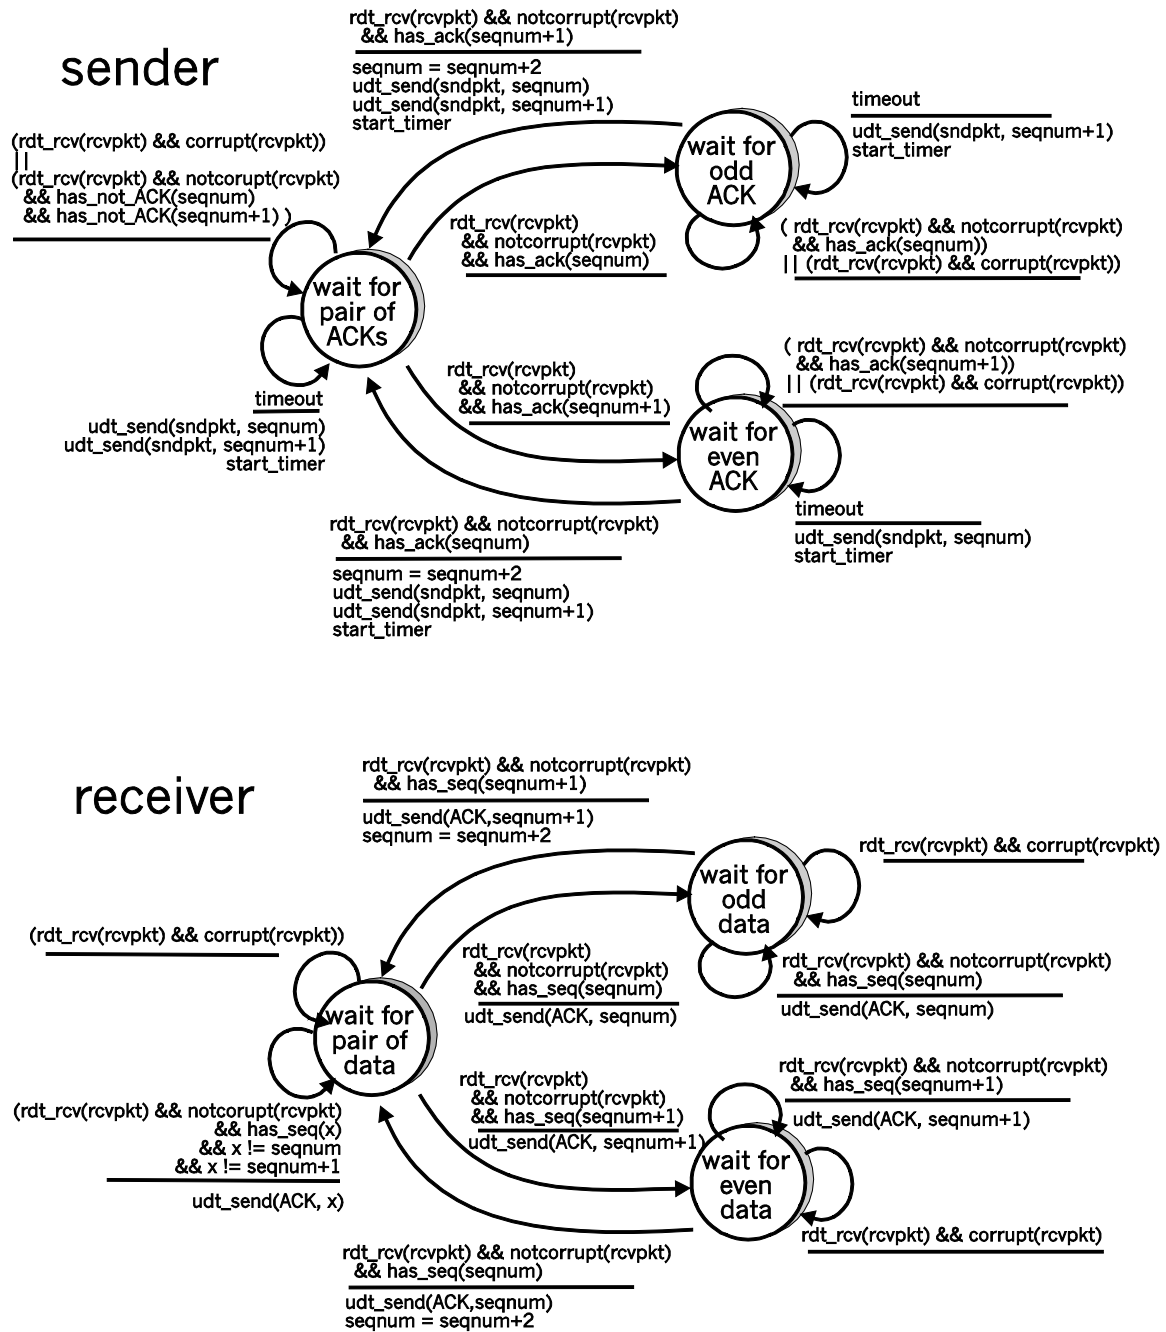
sender

rdt_rcv(rcvpkt) && notcorrupt(rcvpkt) && has_ack(seqnum+1)

seqnum = seqnum+2
udt_send(sndpkt, seqnum)
udt_send(sndpkt, seqnum+1)
start_timer

timeout

udt_send(sndpkt, seqnum+1)
start_timer

(rdt_rcv(rcvpkt) && corrupt(rcvpkt))
||
(rdt_rcv(rcvpkt) && notcorupt(rcvpkt)
&& has_not_ACK(seqnum)
&& has_not_ACK(seqnum+1) )

wait for odd ACK

rdt_rcv(rcvpkt)
&& notcorrupt(rcvpkt)
&& has_ack(seqnum)

( rdt_rcv(rcvpkt) && notcorrupt(rcvpkt)
&& has_ack(seqnum))
|| (rdt_rcv(rcvpkt) && corrupt(rcvpkt))

wait for pair of ACKs

( rdt_rcv(rcvpkt) && notcorrupt(rcvpkt)
&& has_ack(seqnum+1))
|| (rdt_rcv(rcvpkt) && corrupt(rcvpkt))

rdt_rcv(rcvpkt)
&& notcorrupt(rcvpkt)
&& has_ack(seqnum+1)

timeout

udt_send(sndpkt, seqnum)
udt_send(sndpkt, seqnum+1)
start_timer

wait for even ACK

timeout

udt_send(sndpkt, seqnum)
start_timer

rdt_rcv(rcvpkt) && notcorrupt(rcvpkt)
&& has_ack(seqnum)

seqnum = seqnum+2
udt_send(sndpkt, seqnum)
udt_send(sndpkt, seqnum+1)
start_timer

receiver

rdt_rcv(rcvpkt) && notcorrupt(rcvpkt)
&& has_seq(seqnum+1)

udt_send(ACK,seqnum+1)
seqnum = seqnum+2

rdt_rcv(rcvpkt) && corrupt(rcvpkt)

wait for odd data

(rdt_rcv(rcvpkt) && corrupt(rcvpkt))

rdt_rcv(rcvpkt)
&& notcorrupt(rcvpkt)
&& has_seq(seqnum)

udt_send(ACK, seqnum)

rdt_rcv(rcvpkt) && notcorrupt(rcvpkt)
&& has_seq(seqnum)

udt_send(ACK, seqnum)

wait for pair of data

rdt_rcv(rcvpkt) && notcorrupt(rcvpkt)
&& has_seq(seqnum+1)

udt_send(ACK, seqnum+1)

rdt_rcv(rcvpkt)
&& notcorrupt(rcvpkt)
&& has_seq(seqnum+1)

udt_send(ACK, seqnum+1)

(rdt_rcv(rcvpkt) && notcorupt(rcvpkt)
&& has_seq(x)
&& x != seqnum
&& x != seqnum+1

udt_send(ACK, x)

wait for even data

rdt_rcv(rcvpkt) && corrupt(rcvpkt)

rdt_rcv(rcvpkt) && notcorrupt(rcvpkt)
&& has_seq(seqnum)

udt_send(ACK,seqnum)
seqnum = seqnum+2